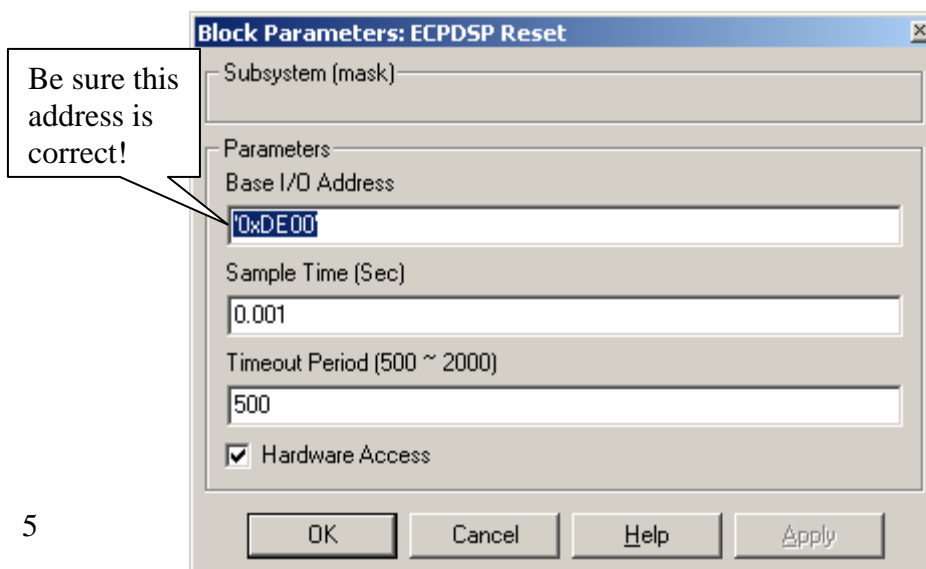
Block Parameters: ECPDSP Reset

Be sure this address is correct!

Subsystem (mask)

Parameters

Base I/O Address

'0xDE00'

Sample Time (Sec)

0.001

Timeout Period (500 ~ 2000)

500

☑ Hardware Access

5

OK Cancel Help Apply